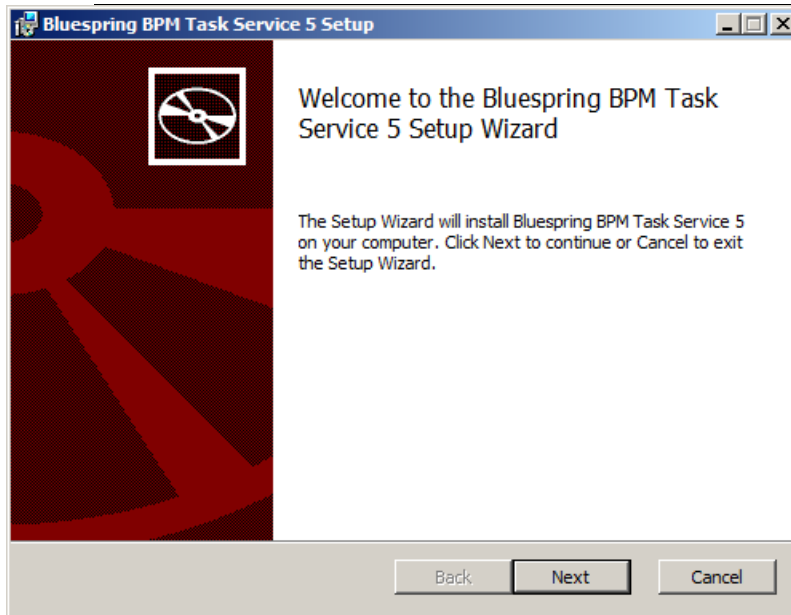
Bluespring BPM Task Service 5 Setup

Welcome to the Bluespring BPM Task Service 5 Setup Wizard

The Setup Wizard will install Bluespring BPM Task Service 5 on your computer. Click Next to continue or Cancel to exit the Setup Wizard.

Back
Next
Cancel